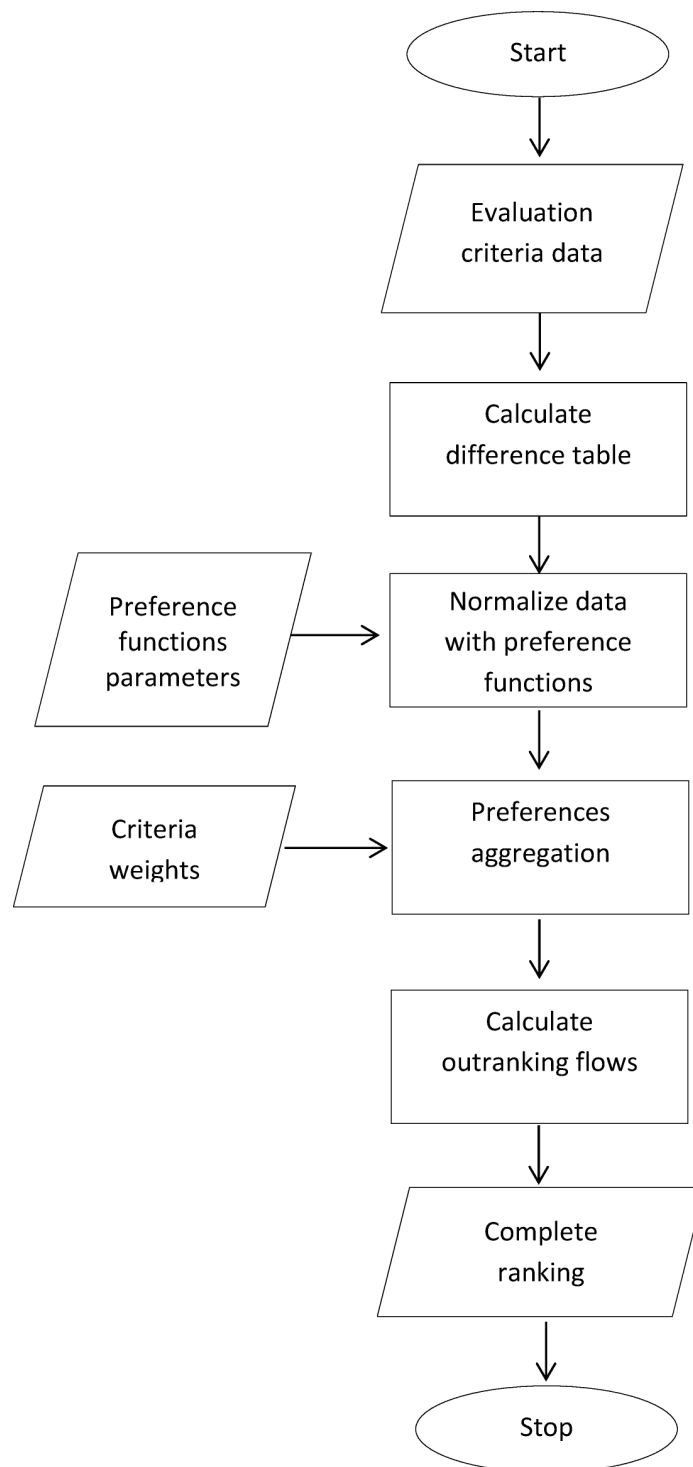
Start

Evaluation criteria data

Calculate difference table

Preference functions parameters

Normalize data with preference functions

Criteria weights

Preferences aggregation

Calculate outranking flows

Complete ranking

Stop